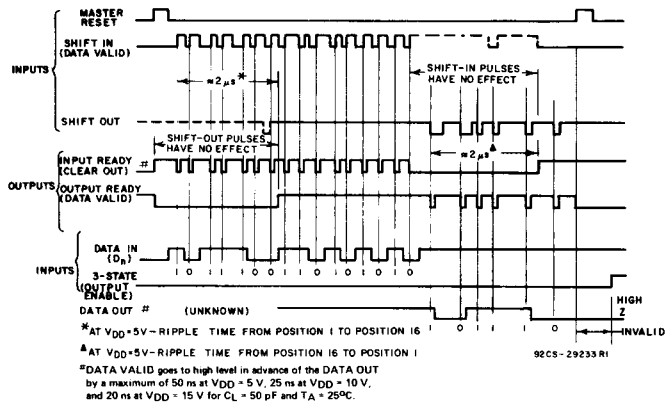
MASTER RESET

SHIFT IN (DATA VALID)

INPUTS

$\approx 2\,\mu s$*

SHIFT-IN PULSES HAVE NO EFFECT

SHIFT OUT

SHIFT-OUT PULSES HAVE NO EFFECT

INPUT READY (CLEAR OUT) #

$\approx 2\,\mu s$▲

OUTPUTS

OUTPUT READY (DATA VALID)

INPUTS

DATA IN ($D_n$)

1 0 1 1 0 0 1 1 0 1 0 1 0 1 0

3-STATE (OUTPUT ENABLE)

DATA OUT # (UNKNOWN)

0 1 1 1 0

HIGH Z

INVALID

*AT $V_{DD}$=5V–RIPPLE TIME FROM POSITION 1 TO POSITION 16

▲AT $V_{DD}$=5V–RIPPLE TIME FROM POSITION 16 TO POSITION 1

92CS-29233 R1

#DATA VALID goes to high level in advance of the DATA OUT by a maximum of 50 ns at $V_{DD}$ = 5 V, 25 ns at $V_{DD}$ = 10 V, and 20 ns at $V_{DD}$ = 15 V for $C_L$ = 50 pF and $T_A$ = 25°C.